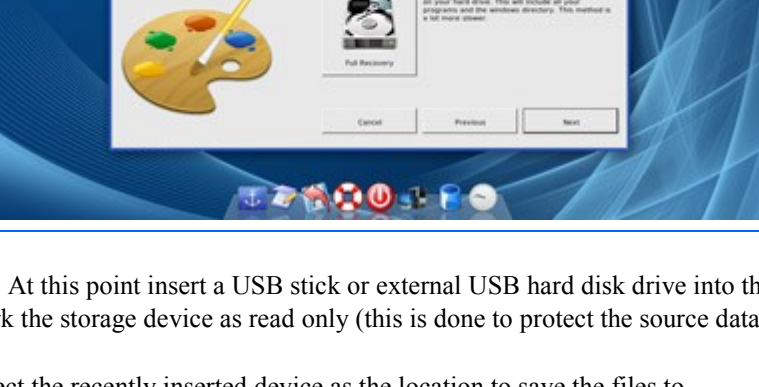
on your hard drive. This will include all your programs and the windows directory. This method is a lot more slower.

Full Recovery

Cancel

Previous

Next

At this point insert a USB stick or external USB hard disk drive into th
k the storage device as read only (this is done to protect the source data

ct the recently inserted device as the location to save the files to